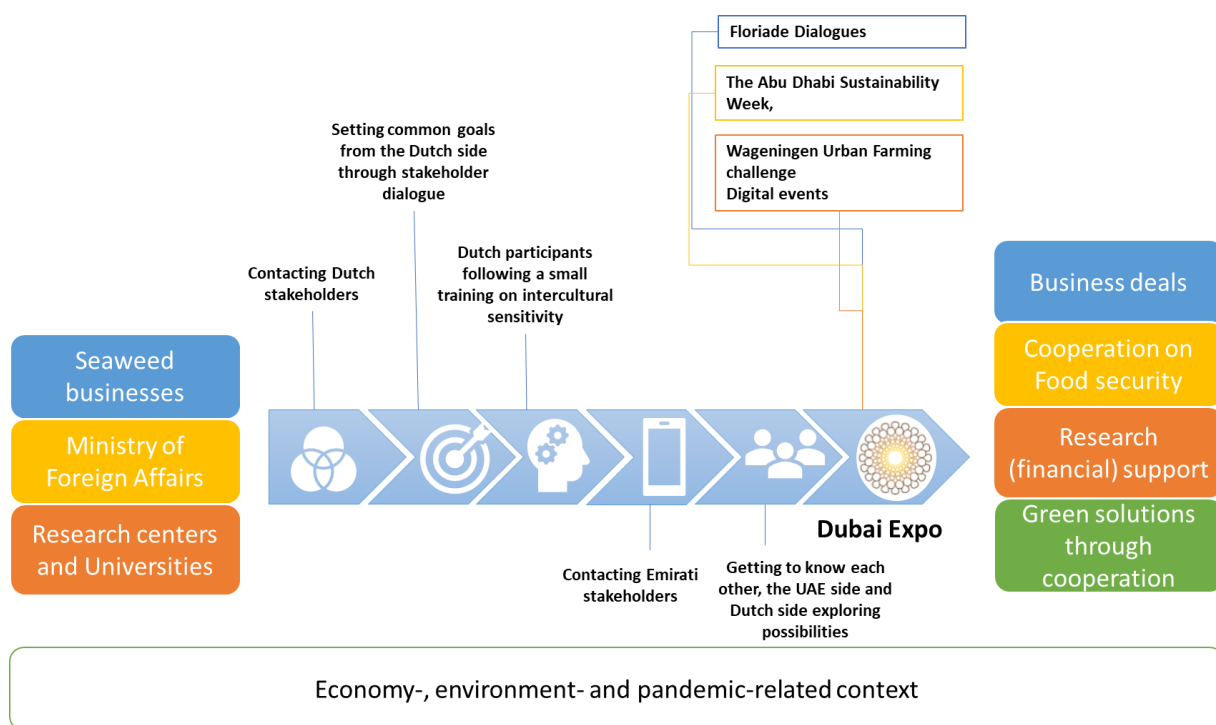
Floriade Dialogues

The Abu Dhabi Sustainability Week,

Wageningen Urban Farming challenge
Digital events

Setting common goals from the Dutch side through stakeholder dialogue

Contacting Dutch stakeholders

Dutch participants following a small training on intercultural sensitivity

Seaweed businesses

Ministry of Foreign Affairs

Research centers and Universities

Dubai Expo

Contacting Emirati stakeholders

Getting to know each other, the UAE side and Dutch side exploring possibilities

Business deals

Cooperation on Food security

Research (financial) support

Green solutions through cooperation

Economy-, environment- and pandemic-related context